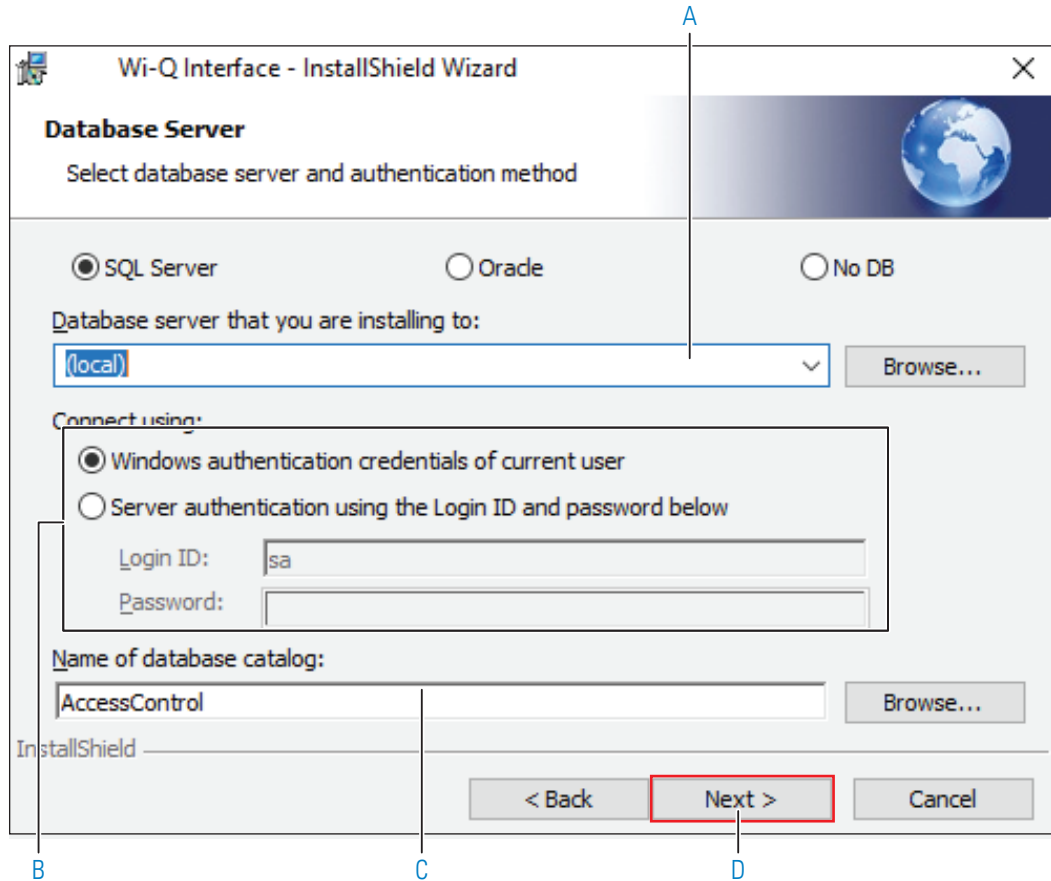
A

Wi-Q Interface - InstallShield Wizard

Database Server

Select database server and authentication method

SQL Server

Oracle

No DB

Database server that you are installing to:

(local)

Browse...

Connect using:

Windows authentication credentials of current user

Server authentication using the Login ID and password below

Login ID:

sa

Password:

Name of database catalog:

AccessControl

Browse...

InstallShield

< Back

Next >

Cancel

B

C

D